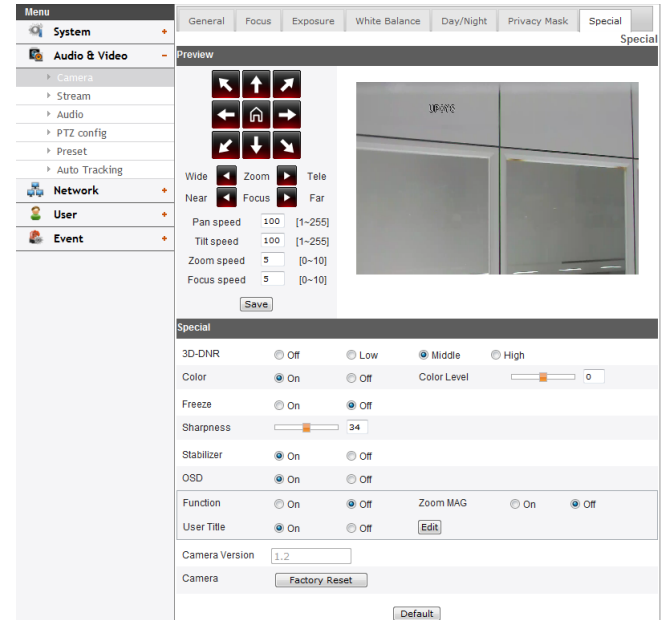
Menu
System +
Audio & Video -
Camera
Stream
Audio
PTZ config
Preset
Auto Tracking
Network +
User +
Event +

General | Focus | Exposure | White Balance | Day/Night | Privacy Mask | Special

Special

Preview

Wide Zoom Tele
Near Focus Far

| | | |
|---|---|---|
| Pan speed | 100 | [1~255] |
| Tilt speed | 100 | [1~255] |
| Zoom speed | 5 | [0~10] |
| Focus speed | 5 | [0~10] |

Save

Special

3D-DNR Off Low Middle High
Color On Off Color Level 0
Freeze On Off
Sharpness 34
Stabilizer On Off
OSD On Off
Function On Off Zoom MAG On Off
User Title On Off Edit
Camera Version 1.2
Camera Factory Reset

Default